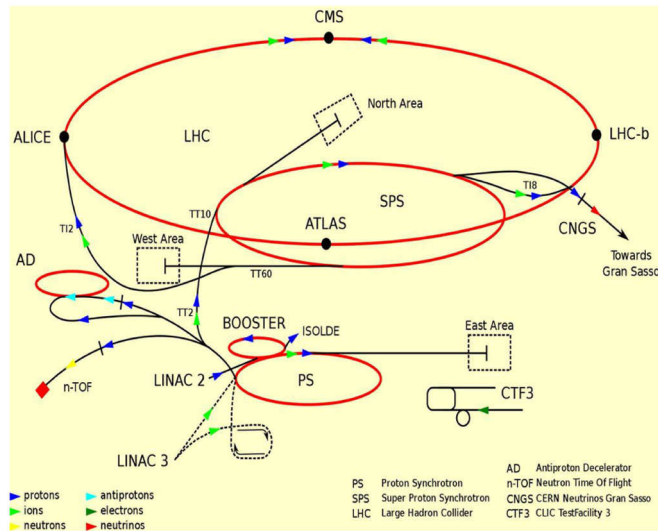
CMS

North Area

ALICE

LHC

LHC-b

SPS

TI8

TT10

TI2

ATLAS

CNGS

Towards Gran Sasso

West Area

TT60

AD

TT2

BOOSTER

ISOLDE

East Area

n-TOF

LINAC 2

PS

CTF3

LINAC 3

protons
ions
neutrons

antiprotons
electrons
neutrinos

| | |
|---|---|
| PS | Proton Synchrotron |
| SPS | Super Proton Synchrotron |
| LHC | Large Hadron Collider |

| | |
|---|---|
| AD | Antiproton Decelerator |
| n-TOF | Neutron Time Of Flight |
| CNGS | CERN Neutrinos Gran Sasso |
| CTF3 | CLIC TestFacility 3 |